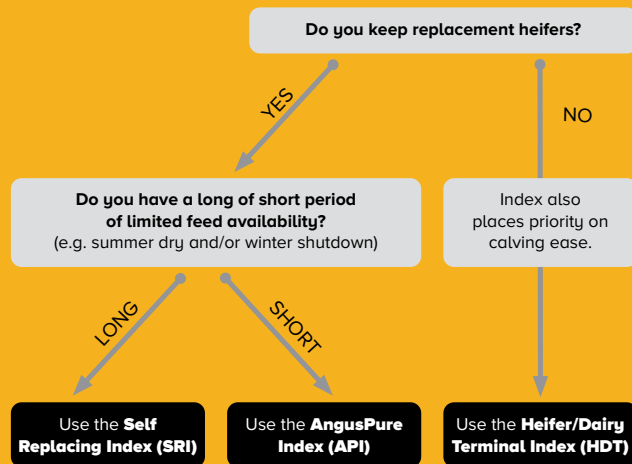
Do you keep replacement heifers?

YES

NO

Do you have a long of short period of limited feed availability?
(e.g. summer dry and/or winter shutdown)

Index also places priority on calving ease.

LONG

SHORT

Use the Self Replacing Index (SRI)

Use the AngusPure Index (API)

Use the Heifer/Dairy Terminal Index (HDT)